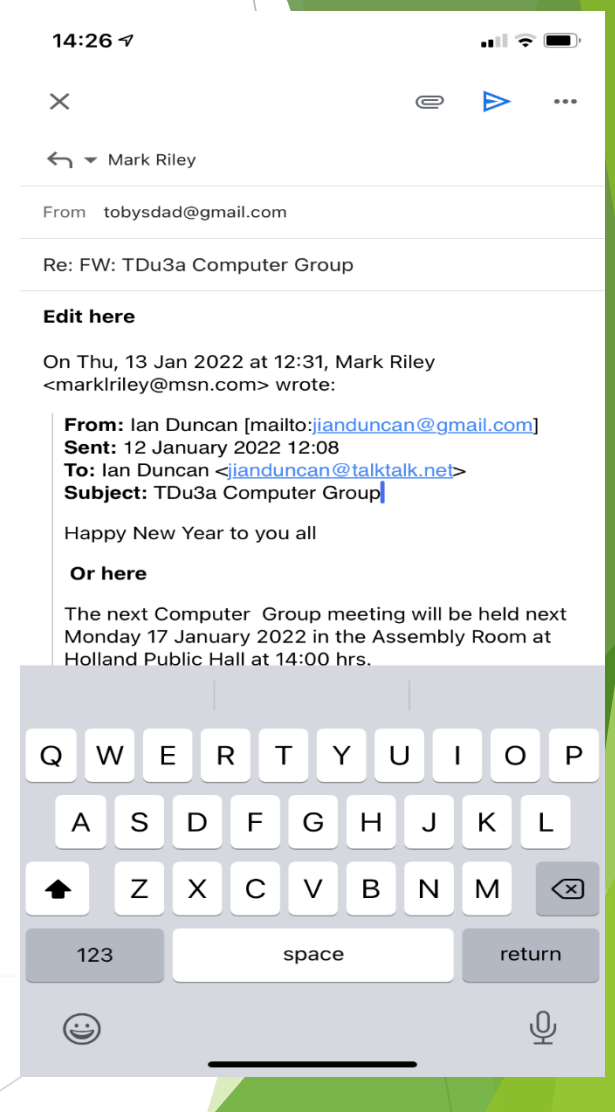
14:26

Mark Riley

From tobysdad@gmail.com

Re: FW: TDu3a Computer Group

**Edit here**

On Thu, 13 Jan 2022 at 12:31, Mark Riley <marklriley@msn.com> wrote:

**From:** Ian Duncan [mailto:jianduncan@gmail.com]
**Sent:** 12 January 2022 12:08
**To:** Ian Duncan <jianduncan@talktalk.net>
**Subject:** TDu3a Computer Group

Happy New Year to you all

**Or here**

The next Computer Group meeting will be held next Monday 17 January 2022 in the Assembly Room at Holland Public Hall at 14:00 hrs.

Q W E R T Y U I O P
A S D F G H J K L
Z X C V B N M
123 space return